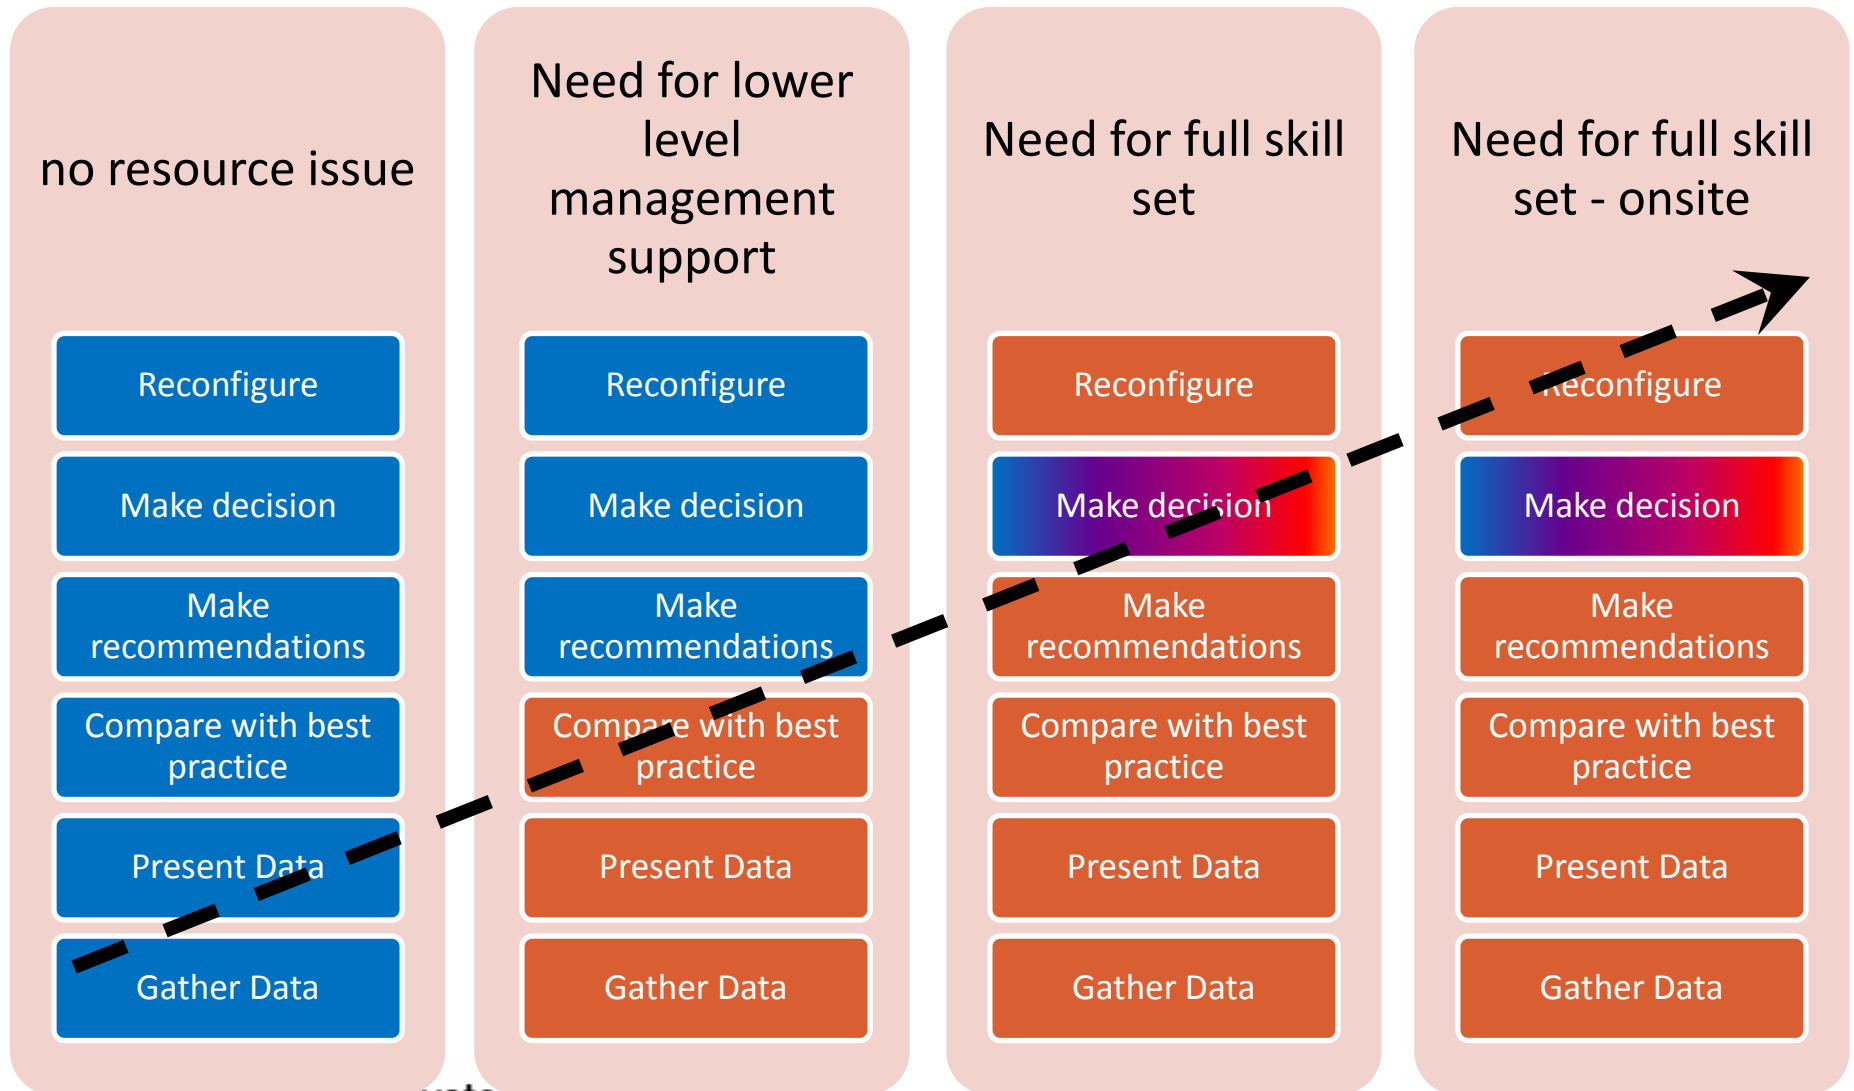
no resource issue

Reconfigure

Make decision

Make recommendations

Compare with best practice

Present Data

Gather Data

Need for lower level management support

Reconfigure

Make decision

Make recommendations

Compare with best practice

Present Data

Gather Data

Need for full skill set

Reconfigure

Make decision

Make recommendations

Compare with best practice

Present Data

Gather Data

Need for full skill set - onsite

Reconfigure

Make decision

Make recommendations

Compare with best practice

Present Data

Gather Data